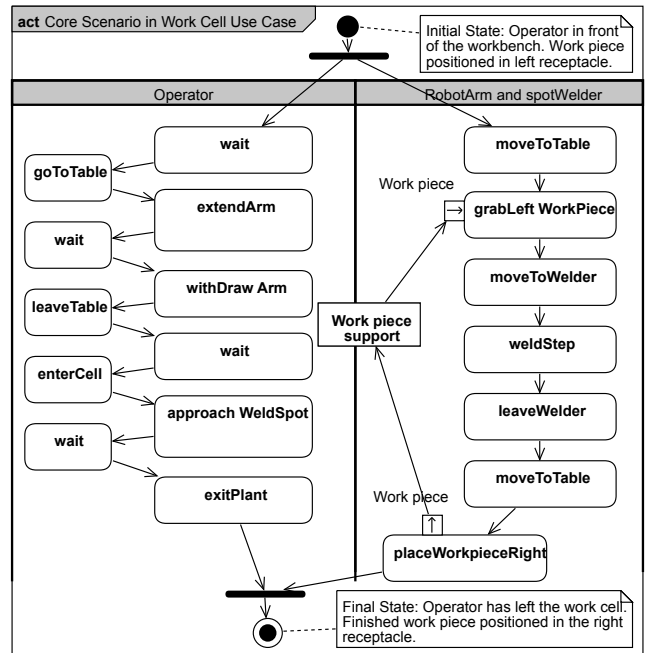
**act** Core Scenario in Work Cell Use Case

Initial State: Operator in front of the workbench. Work piece positioned in left receptacle.

Operator

RobotArm and spotWelder

wait

goToTable

extendArm

wait

withDraw Arm

leaveTable

wait

enterCell

approach WeldSpot

wait

exitPlant

moveToTable

Work piece

grabLeft WorkPiece

moveToWelder

Work piece support

weldStep

leaveWelder

moveToTable

Work piece

placeWorkpieceRight

Final State: Operator has left the work cell. Finished work piece positioned in the right receptacle.